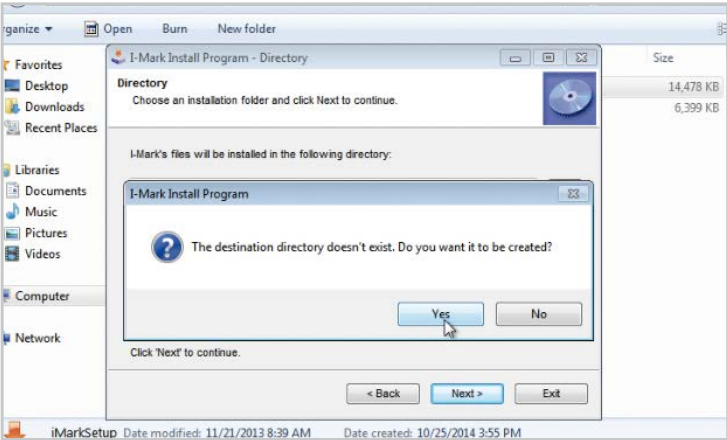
rganize ▾ Open Burn New folder

Size

Favorites
Desktop
Downloads
Recent Places

Libraries
Documents
Music
Pictures
Videos

Computer

Network

14,478 KB
6,399 KB

I-Mark Install Program - Directory

Directory
Choose an installation folder and click Next to continue.

I-Mark's files will be installed in the following directory:

I-Mark Install Program

The destination directory doesn't exist. Do you want it to be created?

Yes No

Click 'Next' to continue.

< Back Next > Exit

iMarkSetup Date modified: 11/21/2013 8:39 AM Date created: 10/25/2014 3:55 PM